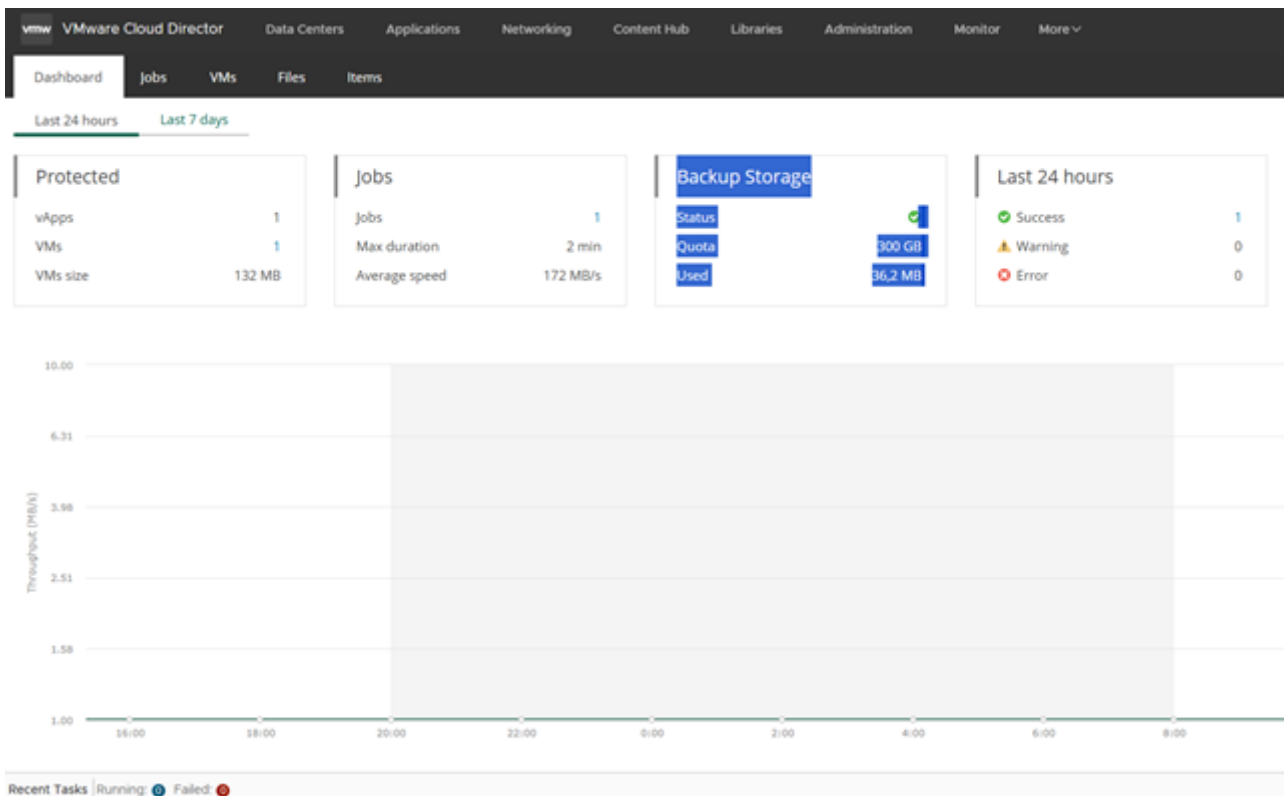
vmw VMware Cloud Director Data Centers Applications Networking Content Hub Libraries Administration Monitor More

Dashboard Jobs VMs Files Items

Last 24 hours Last 7 days

Protected

| | |
|---|---|
| vApps | 1 |
| VMs | 1 |
| VMs size | 132 MB |

Jobs

| | |
|---|---|
| Jobs | 1 |
| Max duration | 2 min |
| Average speed | 172 MB/s |

Backup Storage

| | |
|---|---|
| Status | |
| Quota | 300 GB |
| Used | 36,2 MB |

Last 24 hours

| | |
|---|---|
| Success | 1 |
| Warning | 0 |
| Error | 0 |

10.00
6.31
3.98
2.51
1.58
1.00

Throughput (MB/s)

16:00 18:00 20:00 22:00 0:00 2:00 4:00 6:00 8:00

Recent Tasks Running: 0 Failed: 0